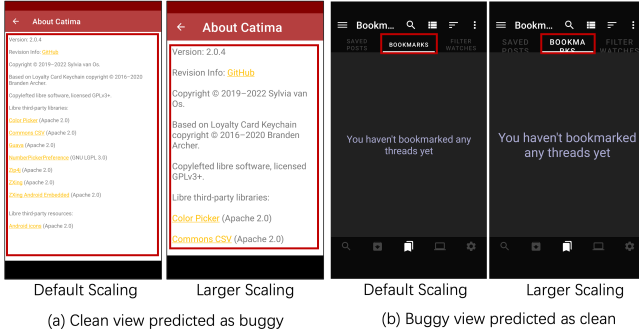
About Catima

Version: 2.0.4

Revision Info: GitHub

Copyright © 2019–2022 Sylvia van Os.

Based on Loyalty Card Keychain copyright © 2016–2020 Branden Archer.

Copylefted libre software, licensed GPLv3+.

Libre third-party libraries:

Color Picker (Apache 2.0)

Commons CSV (Apache 2.0)

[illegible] (Apache 2.0)

NumberPickerPreference (GNU LGPL 3.0)

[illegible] (Apache 2.0)

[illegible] (Apache 2.0)

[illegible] (Apache 2.0)

Libre third-party resources:

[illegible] (Apache 2.0)

About Catima

Version: 2.0.4

Revision Info: GitHub

Copyright © 2019–2022 Sylvia van Os.

Based on Loyalty Card Keychain copyright © 2016–2020 Branden Archer.

Copylefted libre software, licensed GPLv3+.

Libre third-party libraries:

Color Picker (Apache 2.0)

Commons CSV (Apache 2.0)

Default Scaling

Larger Scaling

(a) Clean view predicted as buggy

Bookm...

SAVED POSTS

BOOKMARKS

FILTER WATCHES

You haven't bookmarked any threads yet

Bookm...

SAVED POSTS

BOOKMA RKS

FILTER WATCHES

You haven't bookmarked any threads yet

Default Scaling

Larger Scaling

(b) Buggy view predicted as clean